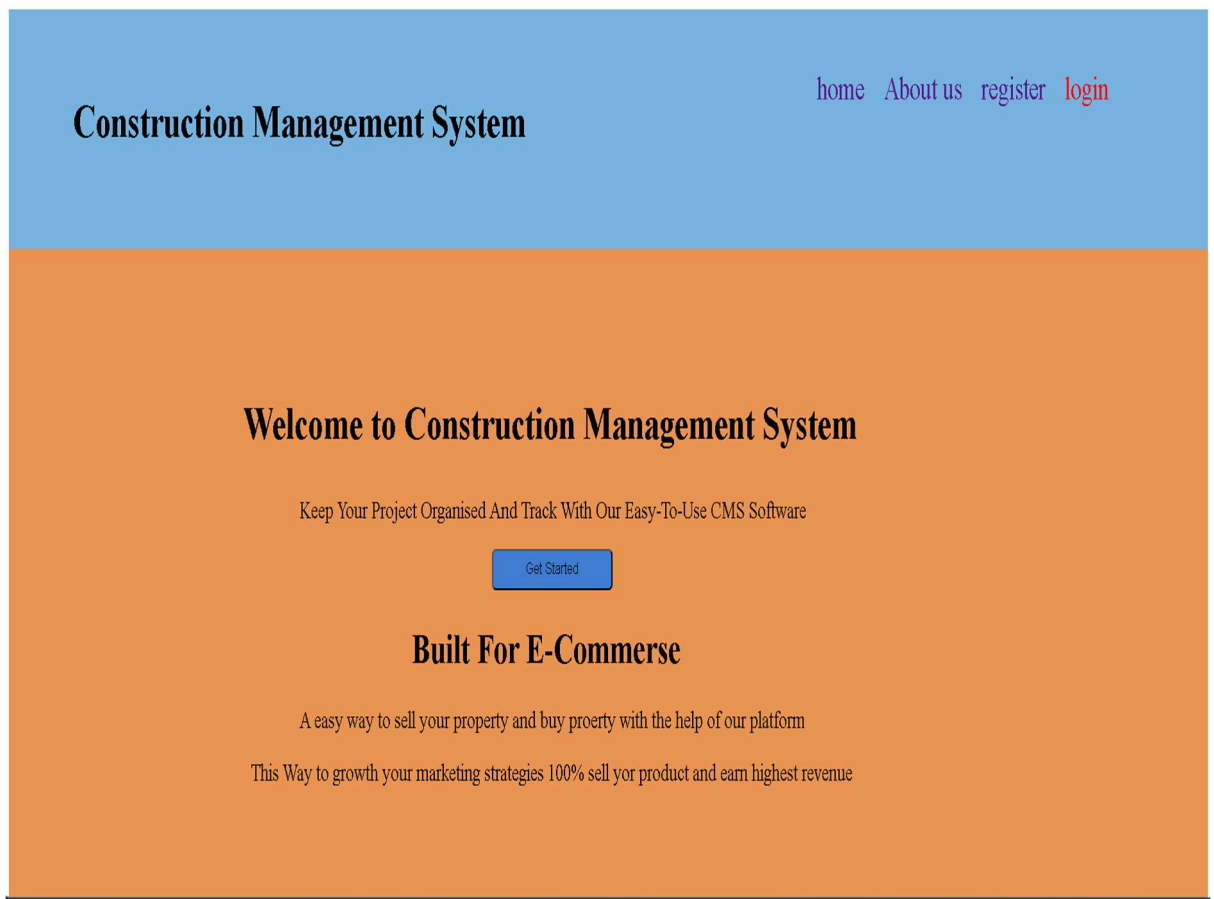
Construction Management System

home About us register login

Welcome to Construction Management System

Keep Your Project Organised And Track With Our Easy-To-Use CMS Software

Get Started

Built For E-Commerse

A easy way to sell your property and buy proerty with the help of our platform

This Way to growth your marketing strategies 100% sell yor product and earn highest revenue